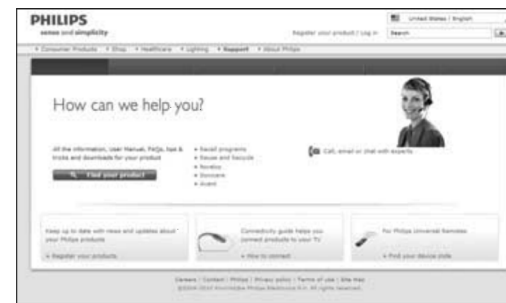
PHILIPS
sense and simplicity

Register your product | Log in

United States | English

Search

Consumer Products • Shop • Healthcare • Lighting • Support • About Philips

How can we help you?

All the information, User Manual, FAQs, tips & tricks and downloads for your product

Find your product

• Recall programs
• Reuse and Recycle
• Nordic
• Doctors
• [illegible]

Call, email or chat with experts

Keep up to date with news and updates about your Philips products

Register your products

Connectivity guide helps you connect products to your TV

How to connect

For Philips Universal Remotes

Find your device code

Careers | Contact | Philips | Privacy policy | Terms of use | Site map
©2004-2010 Koninklijke Philips Electronics N.V. All rights reserved.